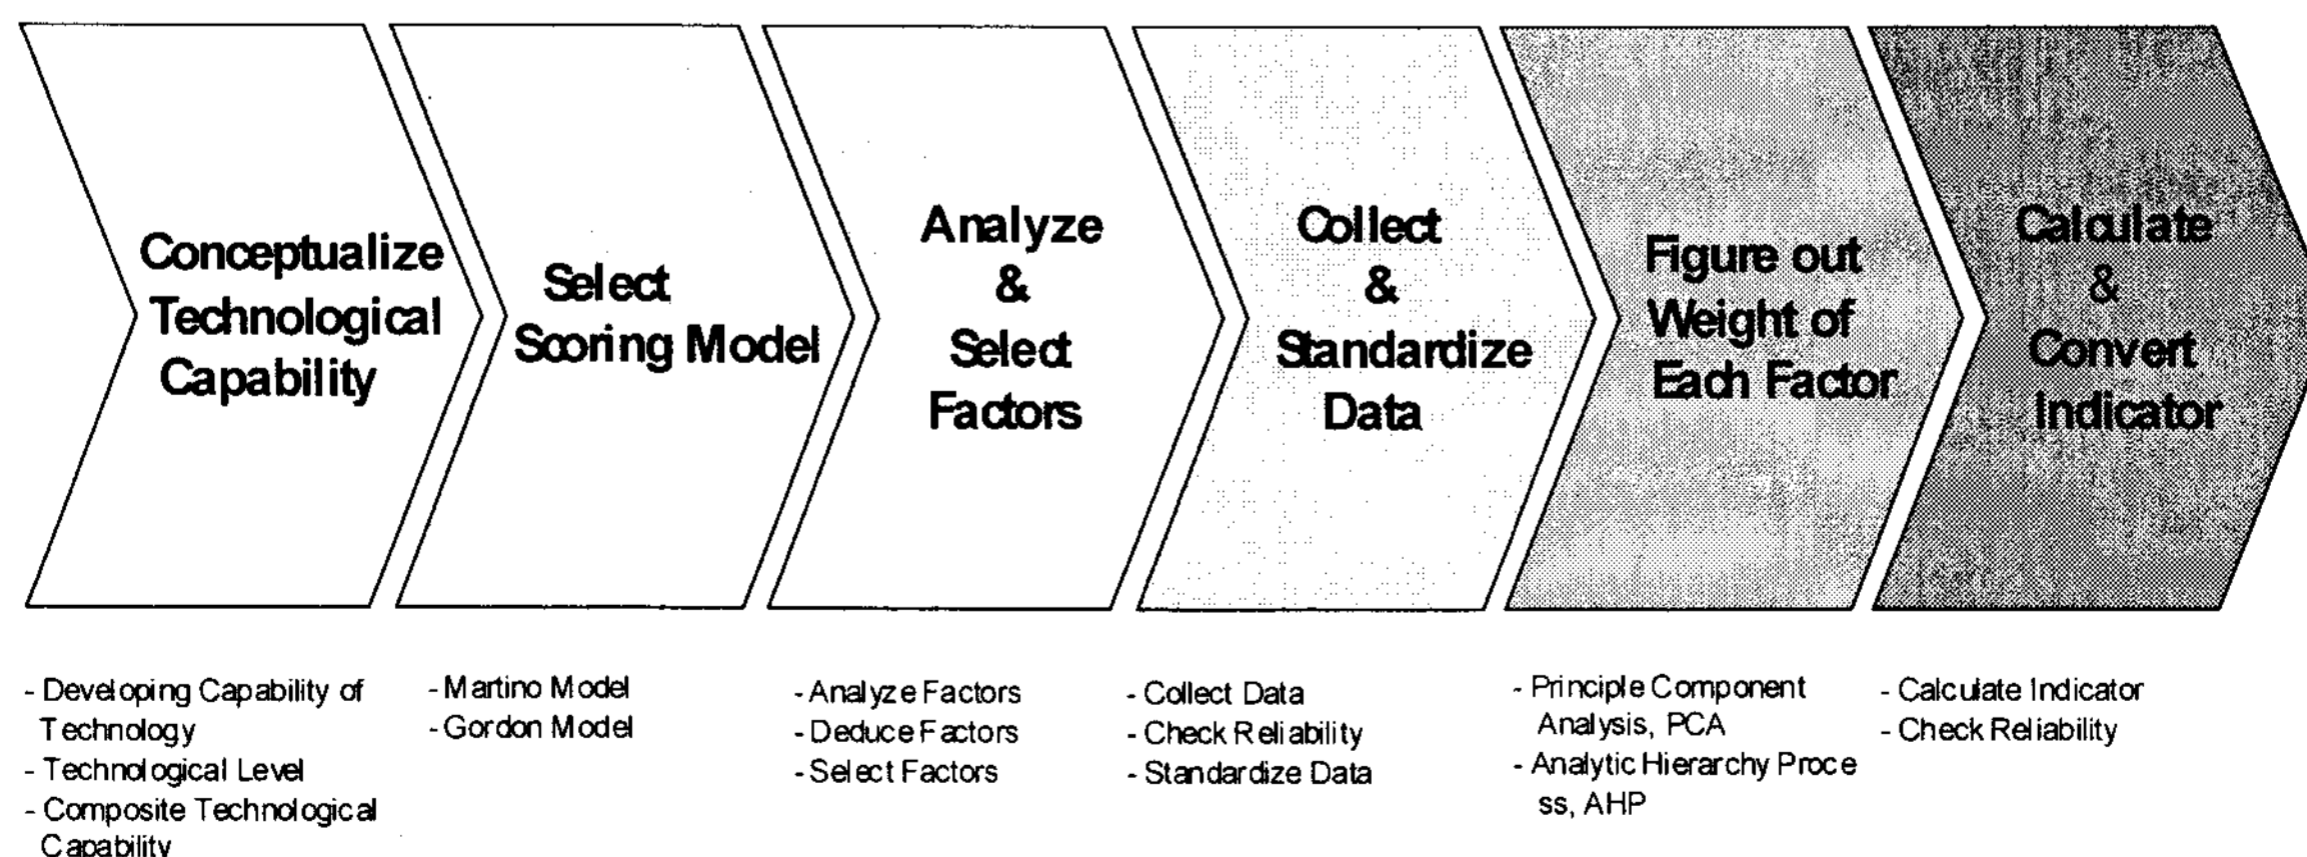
Conceptualize Technological Capability

Select Scoring Model

Analyze & Select Factors

Collect & Standardize Data

Figure out Weight of Each Factor

Calculate & Convert Indicator

- Developing Capability of Technology
- Technological Level
- Composite Technological Capability

- Martino Model
- Gordon Model

- Analyze Factors
- Deduce Factors
- Select Factors

- Collect Data
- Check Reliability
- Standardize Data

- Principle Component Analysis, PCA
- Analytic Hierarchy Proce ss, AHP

- Calculate Indicator
- Check Reliability